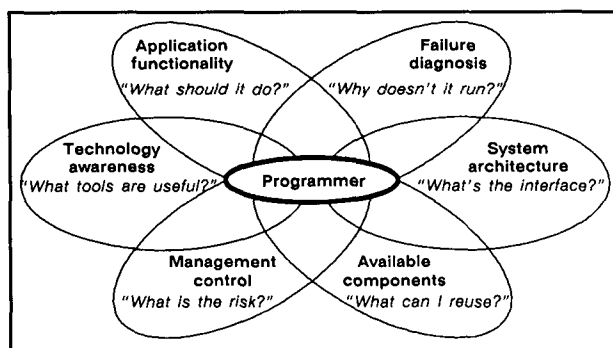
Application functionality
"What should it do?"

Failure diagnosis
"Why doesn't it run?"

Technology awareness
"What tools are useful?"

Programmer

System architecture
"What's the interface?"

Management control
"What is the risk?"

Available components
"What can I reuse?"